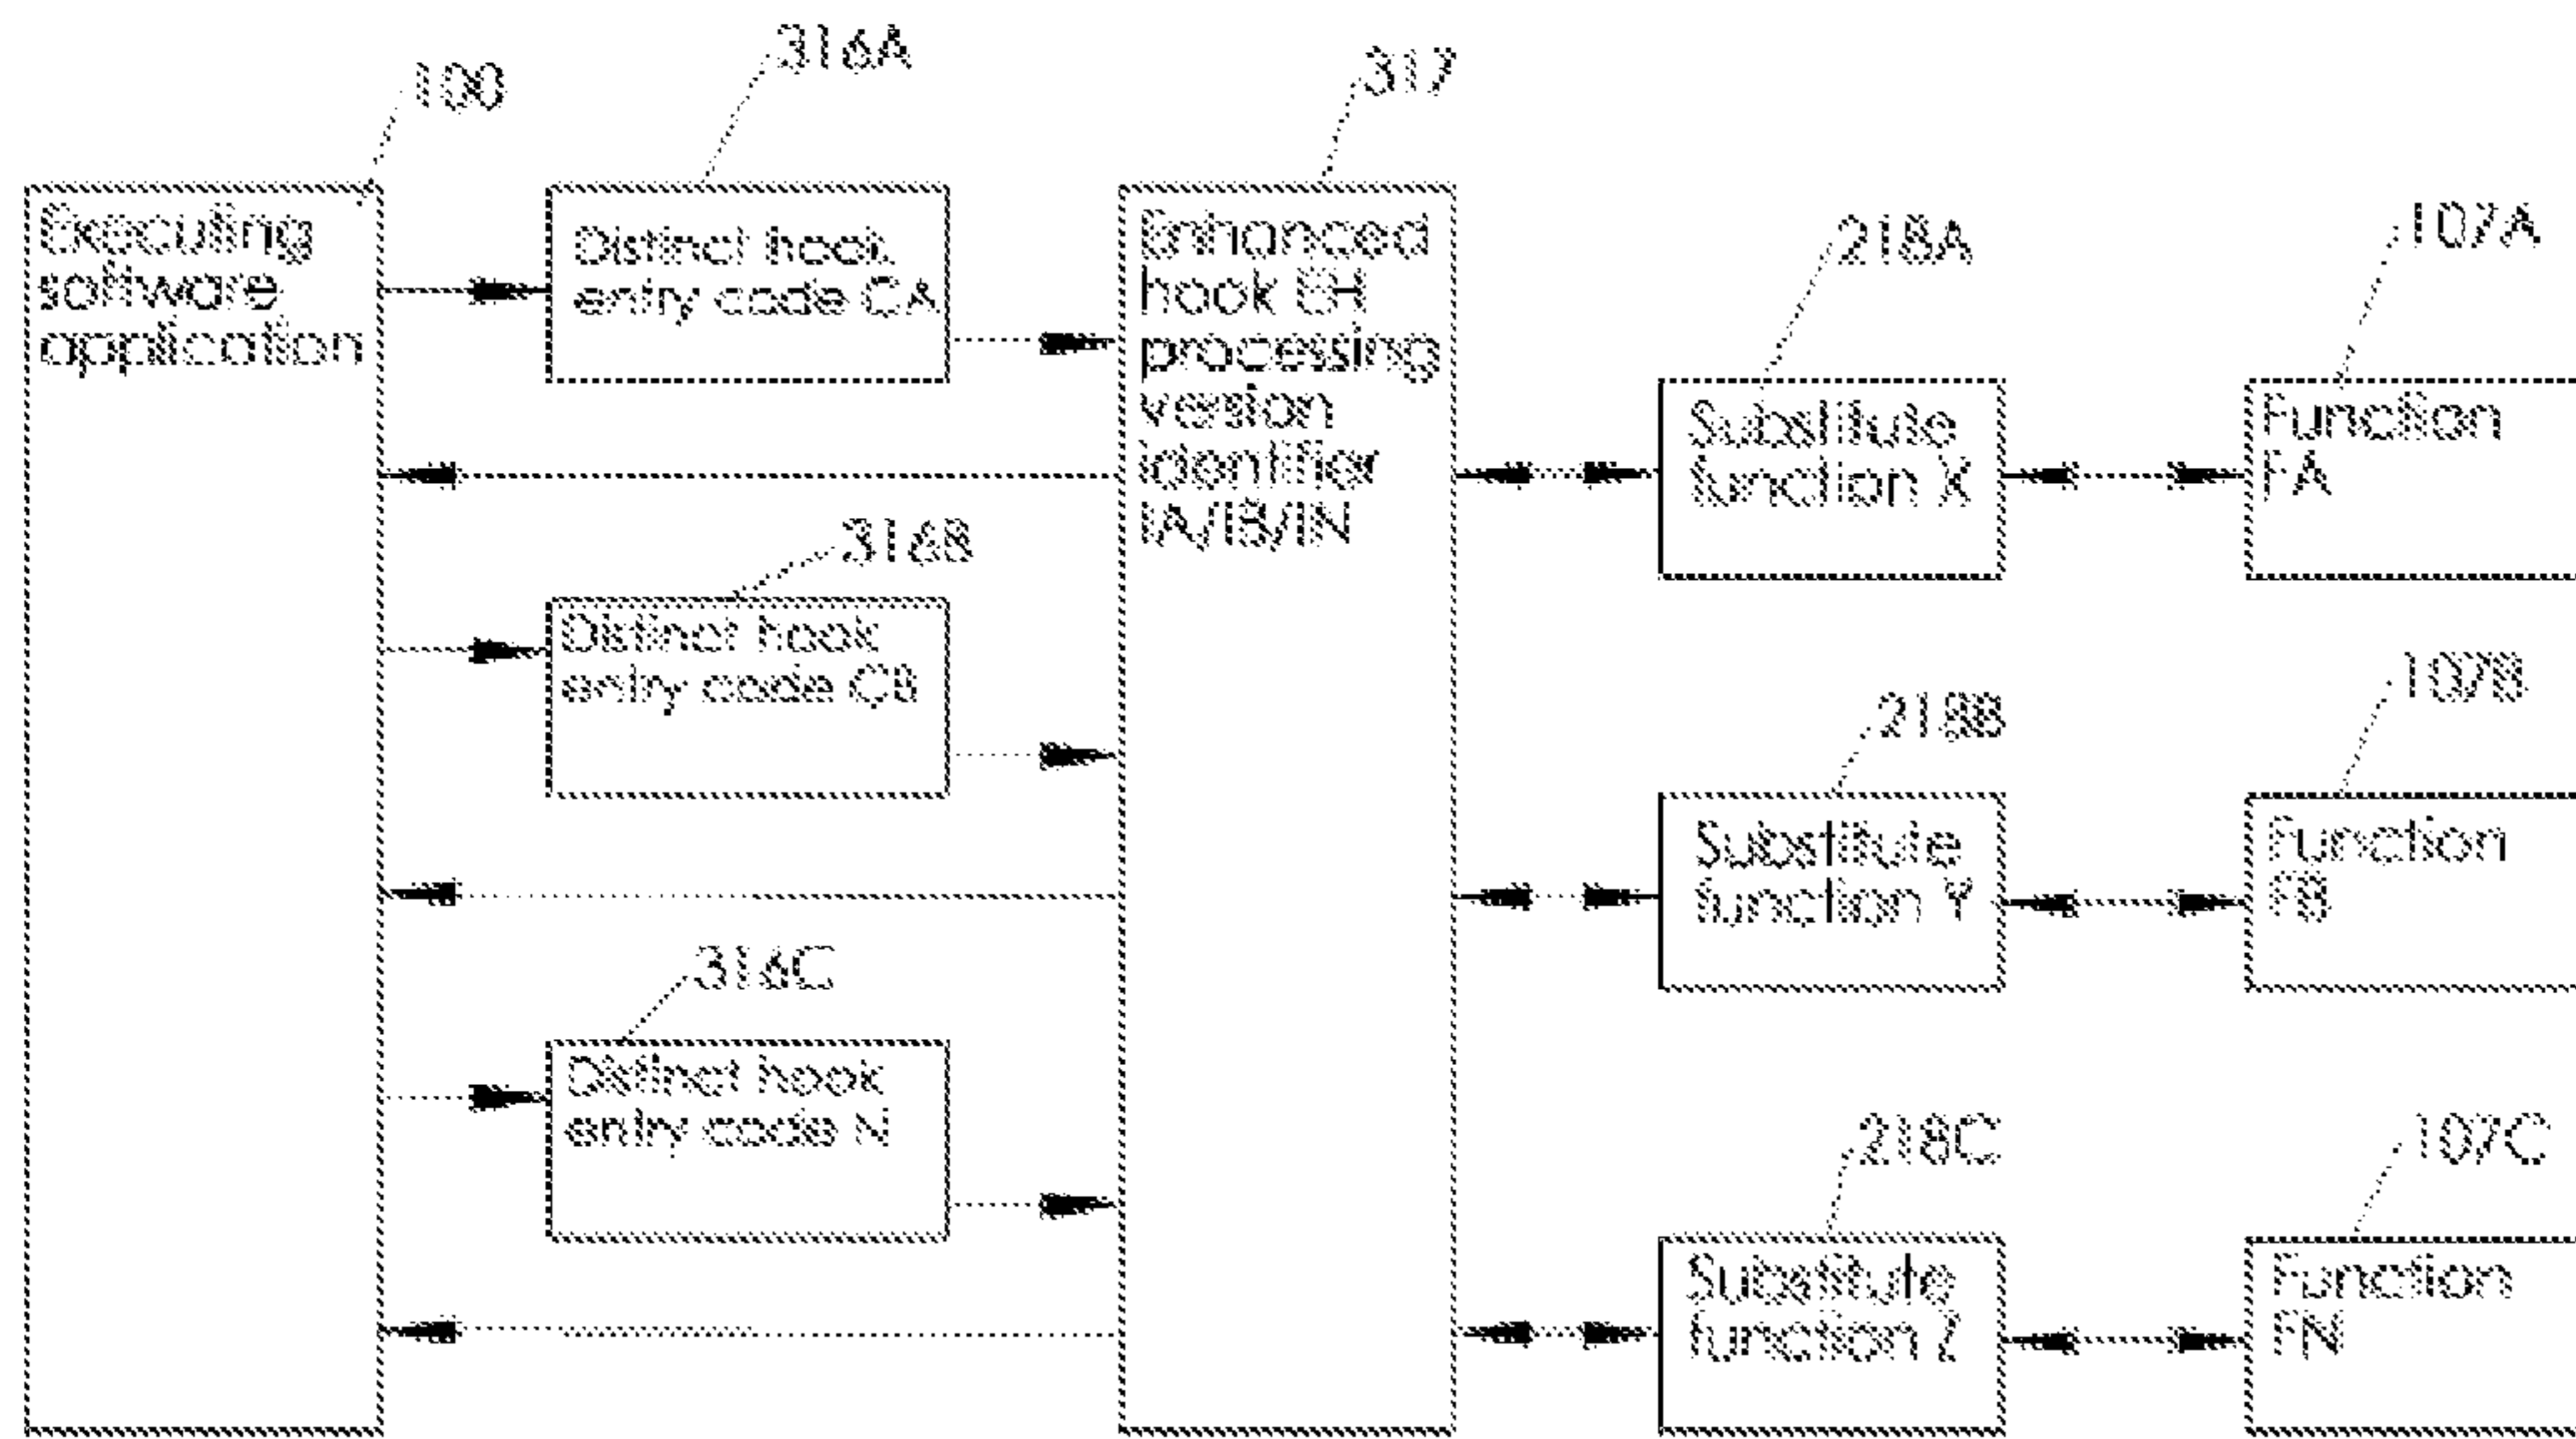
100

Executing software application

316A

Distinct hook entry code CA

317

Enhanced hook EH processing version identifier IA/IB/IN

218A

Substitute function X

107A

Function FA

316B

Distinct hook entry code CB

218B

Substitute function Y

107B

Function FB

316C

Distinct hook entry code N

218C

Substitute function Z

107C

Function FN